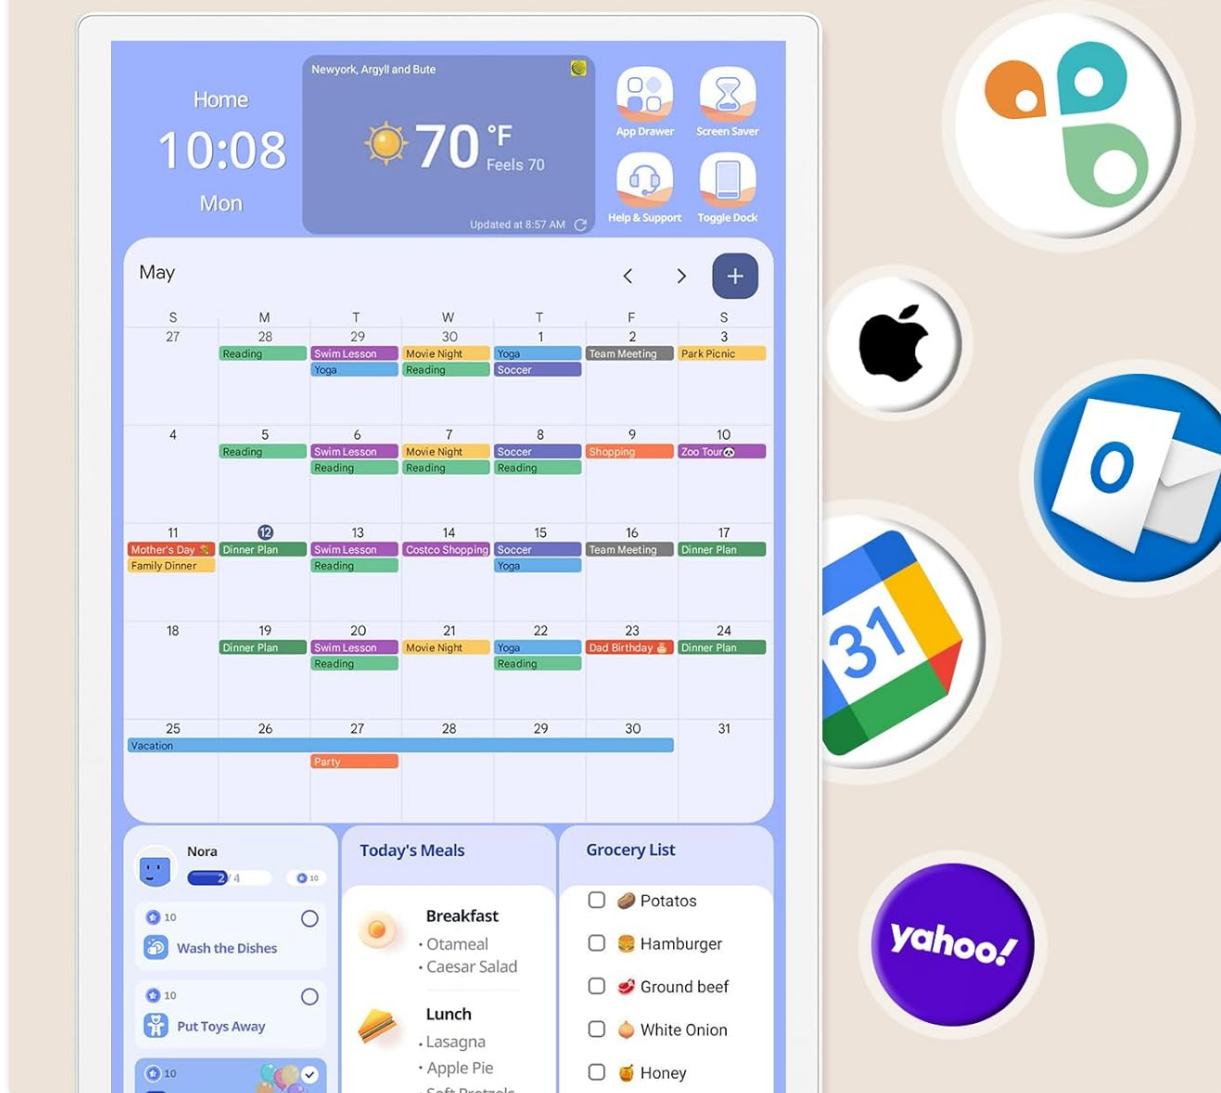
Home
10:08
Mon

Newyork, Argyll and Bute
70 °F
Feels 70
Updated at 8:57 AM

App Drawer
Screen Saver
Help & Support
Toggle Dock

May

| S | M | T | W | T | F | S |
|---|---|---|---|---|---|---|
| 27 | 28 Reading | 29 Swim Lesson, Yoga | 30 Movie Night, Reading | 1 Yoga, Soccer | 2 Team Meeting | 3 Park Picnic |
| 4 | 5 Reading | 6 Swim Lesson, Reading | 7 Movie Night, Reading | 8 Soccer, Reading | 9 Shopping | 10 Zoo Tour |
| 11 Mother's Day, Family Dinner | 12 Dinner Plan | 13 Swim Lesson, Reading | 14 Costco Shopping | 15 Soccer, Yoga | 16 Team Meeting | 17 Dinner Plan |
| 18 | 19 Dinner Plan | 20 Swim Lesson, Reading | 21 Movie Night | 22 Yoga, Reading | 23 Dad Birthday | 24 Dinner Plan |
| 25 Vacation | 26 | 27 Party | 28 | 29 | 30 | 31 |

Nora
2 4
10

10
Wash the Dishes

10
Put Toys Away

10

Today's Meals

Breakfast
• Otameal
• Caesar Salad

Lunch
• Lasagna
• Apple Pie
• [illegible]

Grocery List
Potatos
Hamburger
Ground beef
White Onion
Honey

31

yahoo!